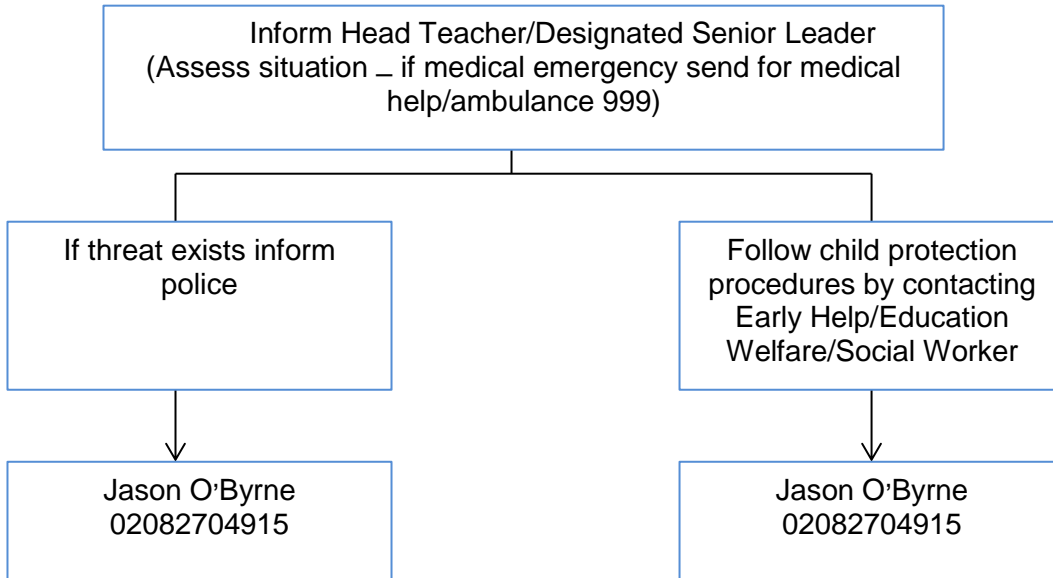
Inform Head Teacher/Designated Senior Leader
(Assess situation – if medical emergency send for medical help/ambulance 999)

If threat exists inform police

Follow child protection procedures by contacting Early Help/Education Welfare/Social Worker

Jason O'Byrne
02082704915

Jason O'Byrne
02082704915